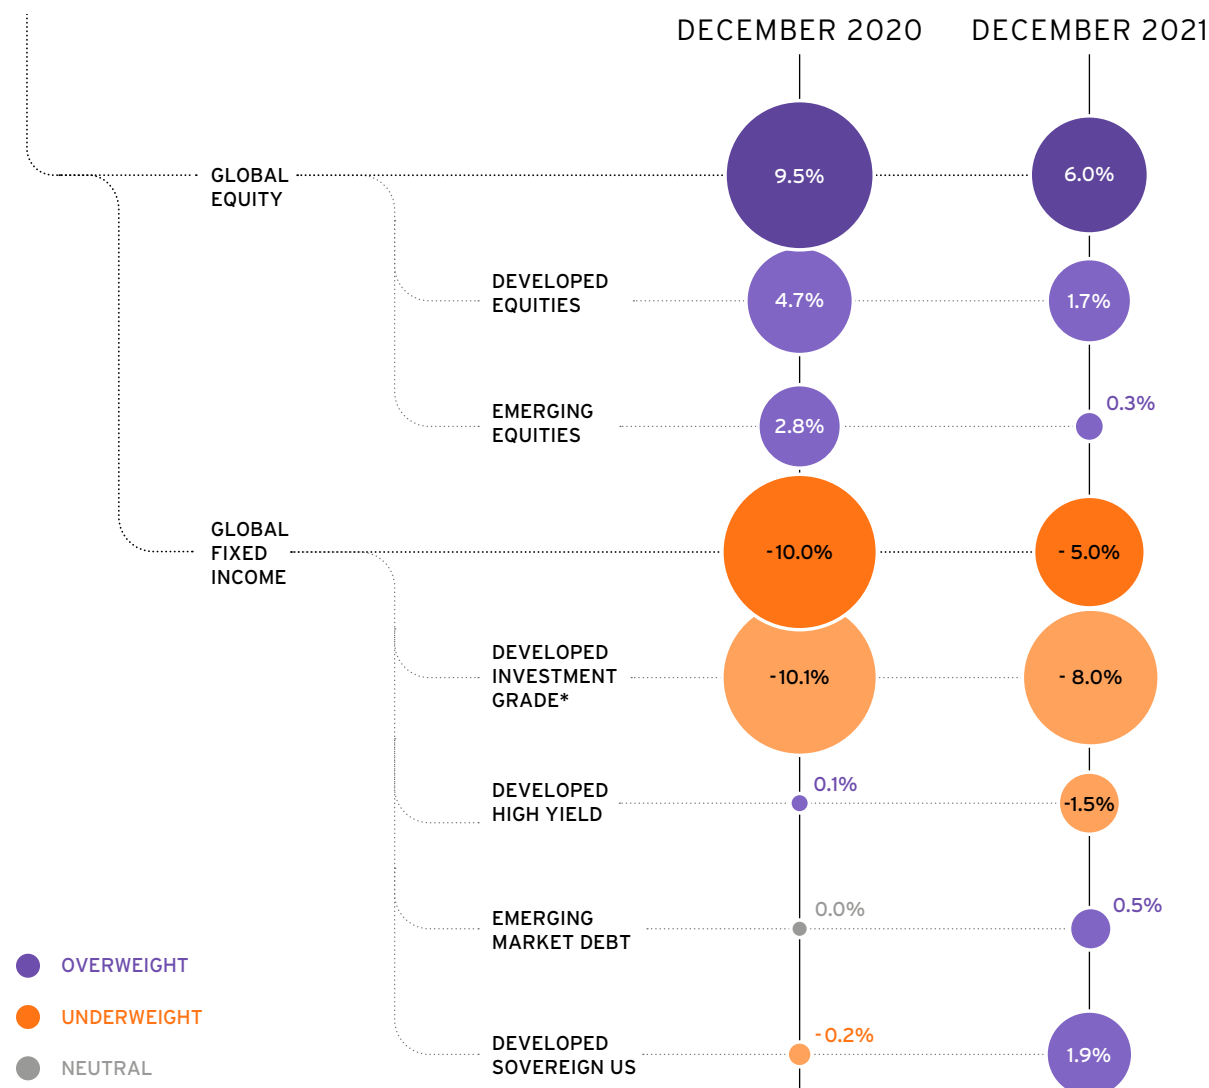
DECEMBER 2020

DECEMBER 2021

GLOBAL EQUITY

9.5%

6.0%

DEVELOPED EQUITIES

4.7%

1.7%

EMERGING EQUITIES

2.8%

0.3%

GLOBAL FIXED INCOME

-10.0%

- 5.0%

DEVELOPED INVESTMENT GRADE*

-10.1%

- 8.0%

DEVELOPED HIGH YIELD

0.1%

-1.5%

EMERGING MARKET DEBT

0.0%

0.5%

DEVELOPED SOVEREIGN US

-0.2%

1.9%

OVERWEIGHT

UNDERWEIGHT

NEUTRAL